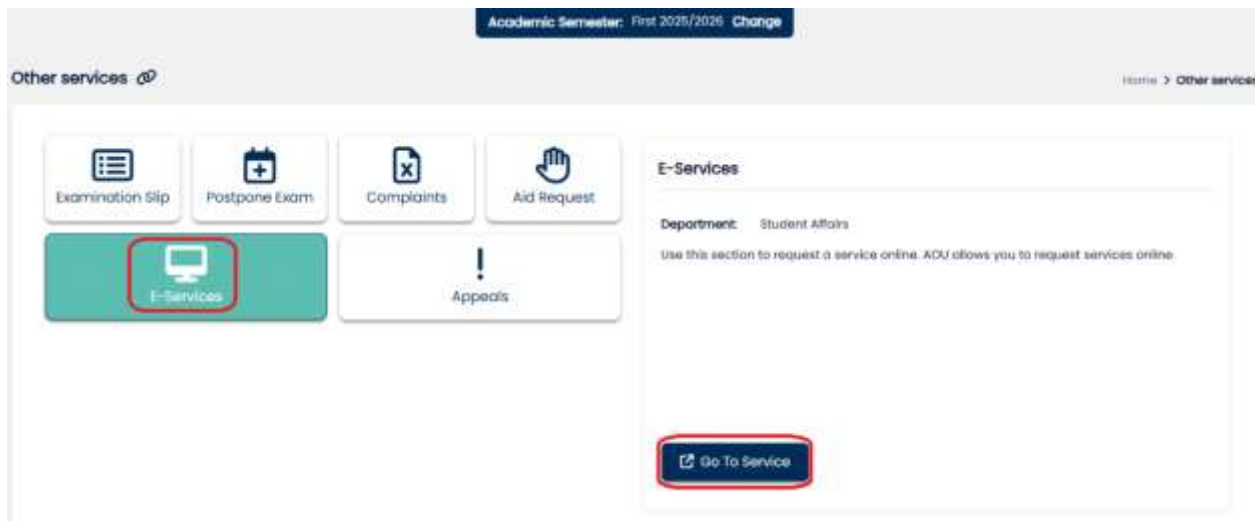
Academic Semester: First 2025/2026 Change

Other services

Home > Other services

Examination Slip

Postpone Exam

Complaints

Aid Request

E-Services

Appeals

E-Services

Department: Student Affairs

Use this section to request a service online. AOU allows you to request services online

Go To Service